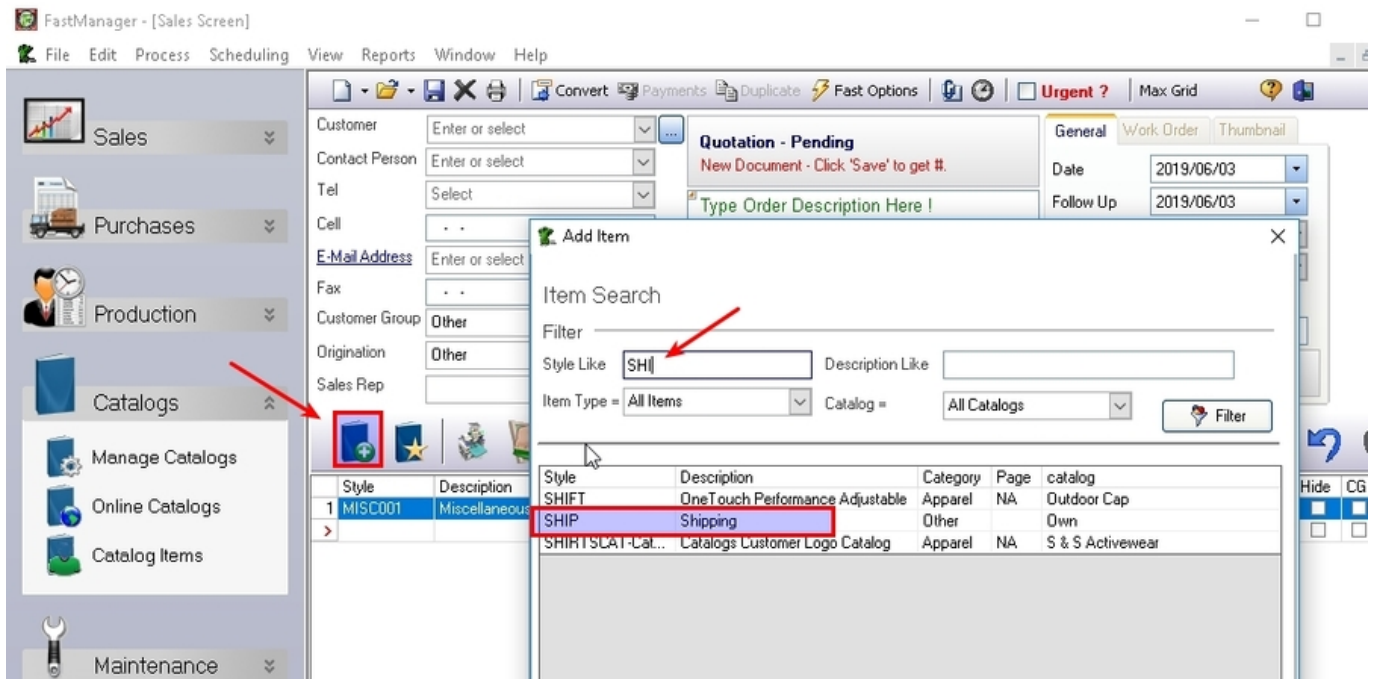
FastManager - [Sales Screen]

File Edit Process Scheduling View Reports Window Help

Convert Payments Duplicate Fast Options Urgent ? Max Grid

Sales

Purchases

Production

Catalogs

Manage Catalogs

Online Catalogs

Catalog Items

Maintenance

Customer Enter or select

Contact Person Enter or select

Tel Select

Cell

E-Mail Address Enter or select

Fax

Customer Group Other

Origination Other

Sales Rep

Quotation - Pending
New Document - Click 'Save' to get #.

Type Order Description Here !

General Work Order Thumbnail

Date 2019/06/03

Follow Up 2019/06/03

| | Style | Description |
|---|---|---|
| 1 | MISC001 | Miscellaneous |
| > | | |

Hide CG

Add Item

Item Search

Filter

Style Like SHI

Description Like

Item Type = All Items

Catalog = All Catalogs

Filter

| Style | Description | Category | Page | catalog |
|---|---|---|---|---|
| SHIFT | OneTouch Performance Adjustable | Apparel | NA | Outdoor Cap |
| SHIP | Shipping | Other | | Own |
| SHIRTSCAT-Cat... | Catalogs Customer Logo Catalog | Apparel | NA | S & S Activewear |